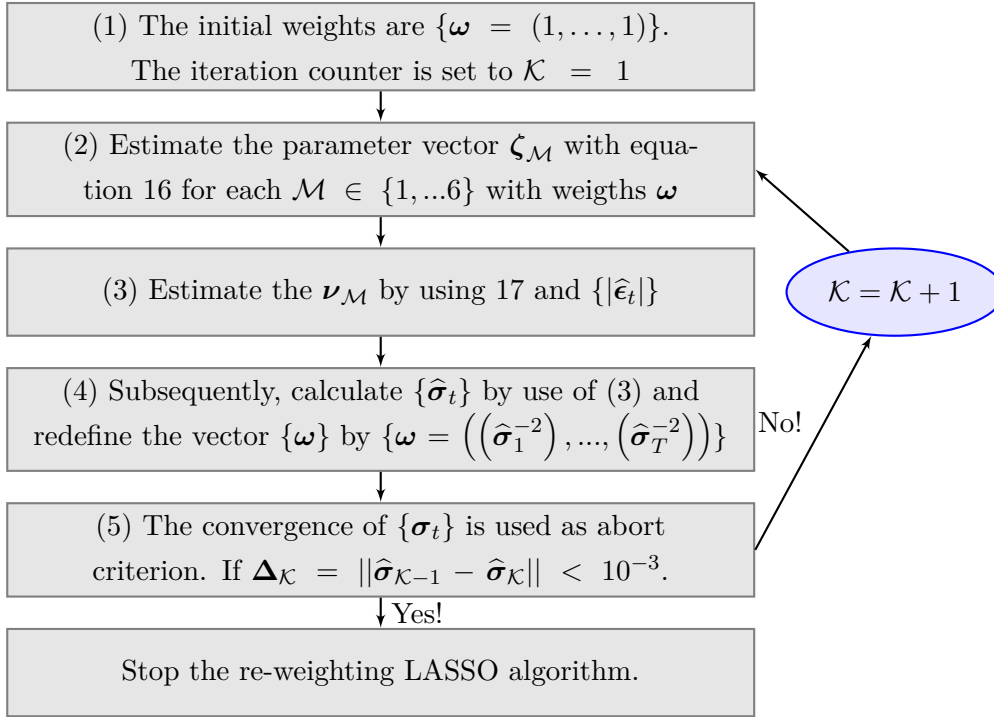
(1) The initial weights are $\{\boldsymbol{\omega} = (1, \ldots, 1)\}$. The iteration counter is set to $\mathcal{K} = 1$

(2) Estimate the parameter vector $\boldsymbol{\zeta}_{\mathcal{M}}$ with equation 16 for each $\mathcal{M} \in \{1, ...6\}$ with weigths $\boldsymbol{\omega}$

(3) Estimate the $\boldsymbol{\nu}_{\mathcal{M}}$ by using 17 and $\{|\widehat{\boldsymbol{\epsilon}}_t|\}$

(4) Subsequently, calculate $\{\widehat{\boldsymbol{\sigma}}_t\}$ by use of (3) and redefine the vector $\{\boldsymbol{\omega}\}$ by $\{\boldsymbol{\omega} = \left(\left(\widehat{\boldsymbol{\sigma}}_1^{-2}\right), ..., \left(\widehat{\boldsymbol{\sigma}}_T^{-2}\right)\right)\}$

(5) The convergence of $\{\boldsymbol{\sigma}_t\}$ is used as abort criterion. If $\boldsymbol{\Delta}_{\mathcal{K}} = ||\widehat{\boldsymbol{\sigma}}_{\mathcal{K}-1} - \widehat{\boldsymbol{\sigma}}_{\mathcal{K}}|| < 10^{-3}$.

Yes!

Stop the re-weighting LASSO algorithm.

No!

$\mathcal{K} = \mathcal{K} + 1$